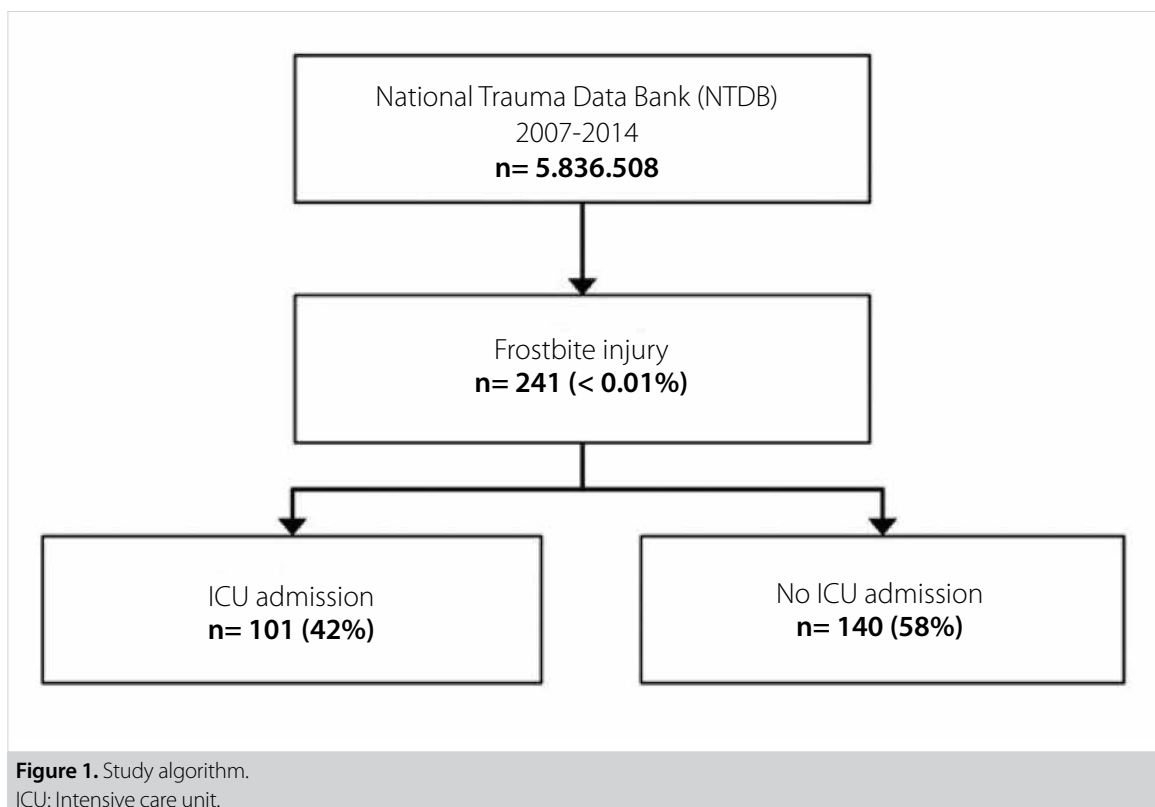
National Trauma Data Bank (NTDB)
2007-2014
n= 5.836.508

Frostbite injury
n= 241 (< 0.01%)

ICU admission
n= 101 (42%)

No ICU admission
n= 140 (58%)

Figure 1. Study algorithm.
ICU: Intensive care unit.